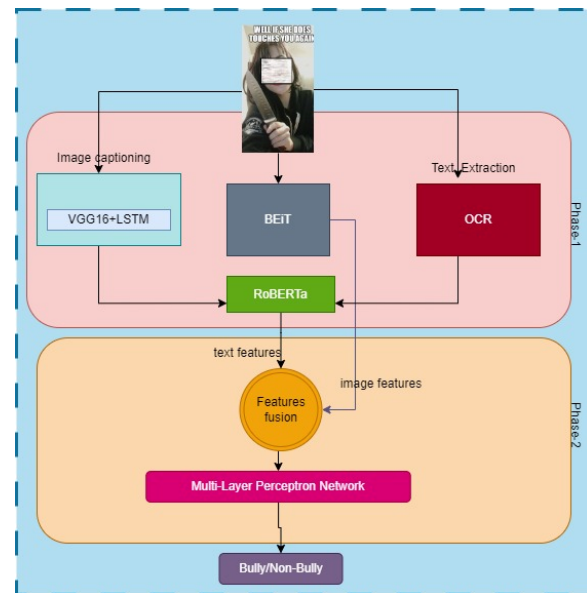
WELL IF SHE DOES TOUCHES YOU AGAIN

Image captioning

VGG16+LSTM

BEiT

Text Extraction

OCR

Phase-1

RoBERTa

text features

image features

Features fusion

Phase-2

Multi-Layer Perceptron Network

Bully/Non-Bully